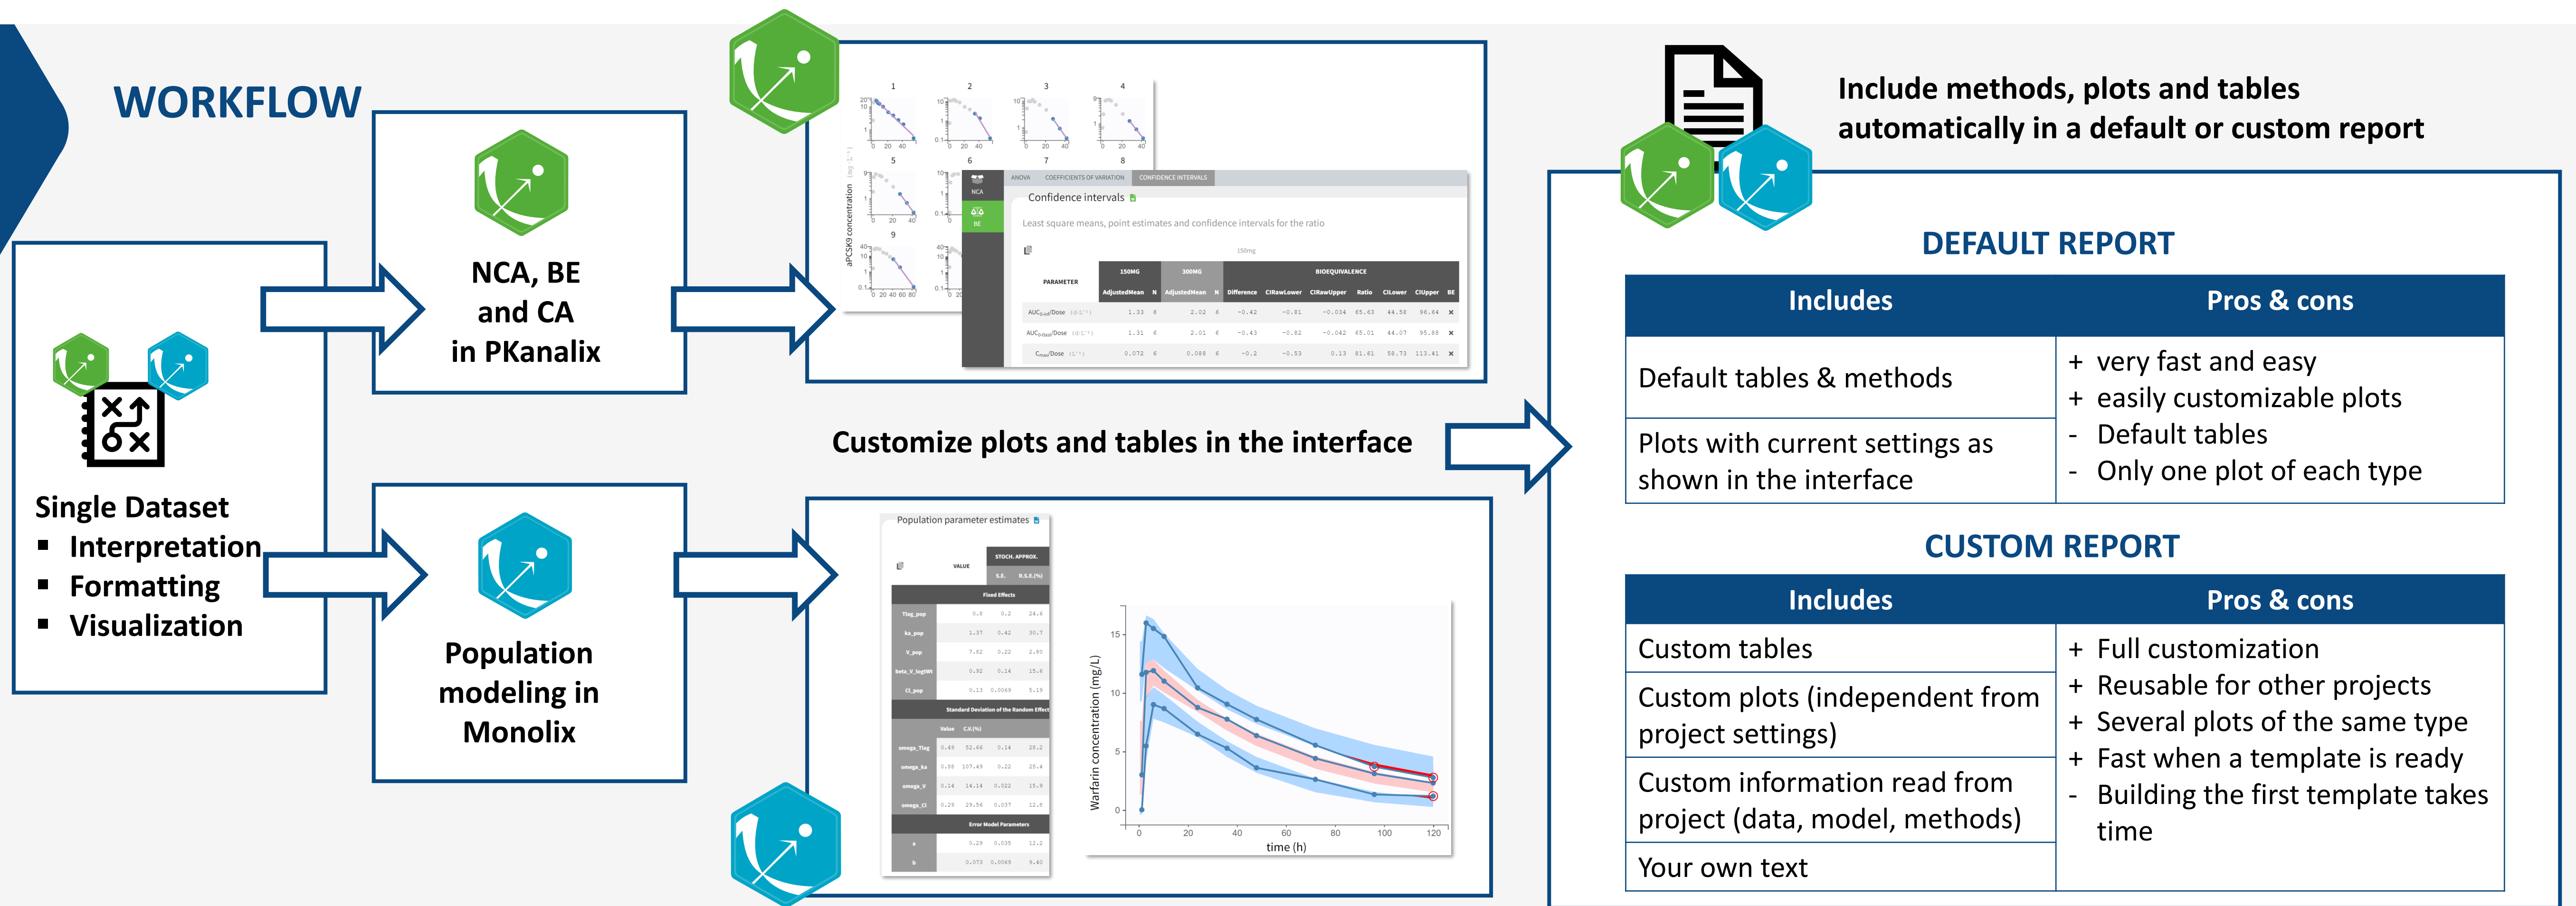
WORKFLOW

Single Dataset
▪ Interpretation
▪ Formatting
▪ Visualization

NCA, BE and CA in PKanalix

Population modeling in Monolix

Customize plots and tables in the interface

Confidence intervals

Least square means, point estimates and confidence intervals for the ratio

Population parameter estimates

Warfarin concentration (mg/L)

time (h)

Include methods, plots and tables automatically in a default or custom report

DEFAULT REPORT

| Includes | Pros & cons |
|---|---|
| Default tables & methods | + very fast and easy<br>+ easily customizable plots<br>- Default tables<br>- Only one plot of each type |
| Plots with current settings as shown in the interface | |

CUSTOM REPORT

| Includes | Pros & cons |
|---|---|
| Custom tables | + Full customization<br>+ Reusable for other projects<br>+ Several plots of the same type<br>+ Fast when a template is ready<br>- Building the first template takes time |
| Custom plots (independent from project settings) | |
| Custom information read from project (data, model, methods) | |
| Your own text | |